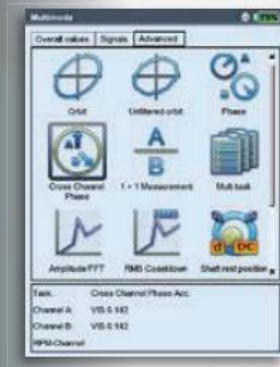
Multimode

Overall values | Signals | Advanced

Orbit
Unfiltered orbit
Phase
Cross Channel Phase
1 + 1 Measurement
Multi task
Amplitude FFT
RMS Coastdown
Shaft rest position

A
B

d
DC

Task: Cross Channel Phase Acc.
Channel A: VIB 6.142
Channel B: VIB 6.142
RPM-Channel